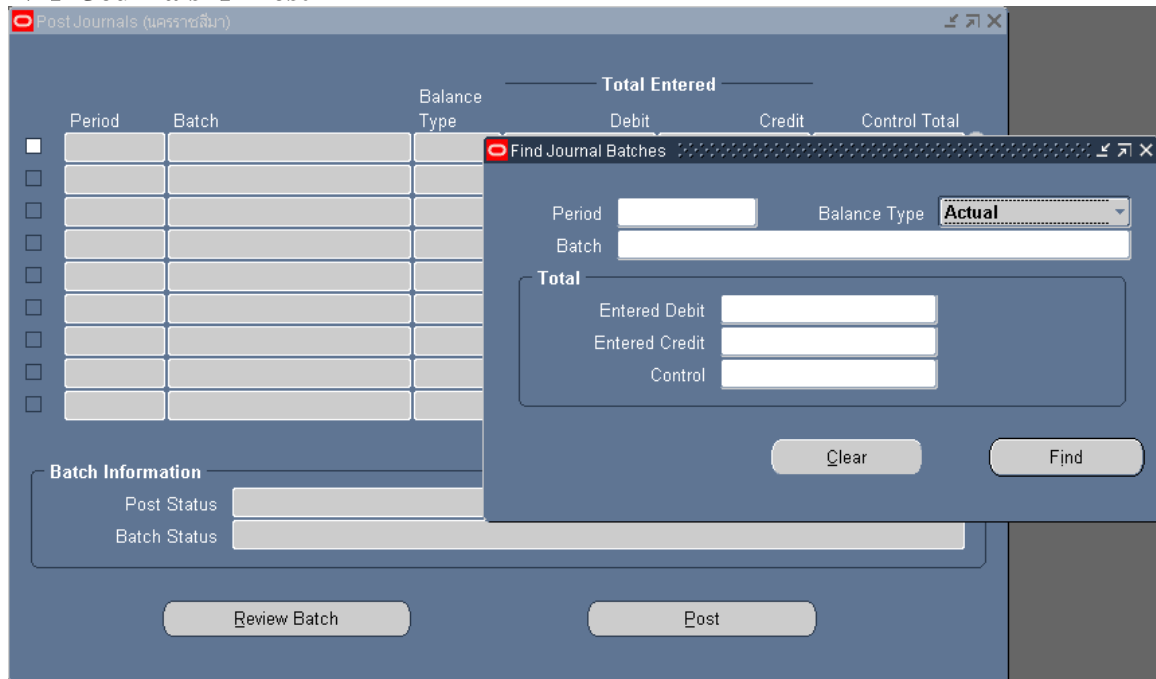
Post Journals (นครราชสีมา)

Total Entered

| Period | Batch | Balance Type | Debit | Credit | Control Total |
|---|---|---|---|---|---|

Find Journal Batches

Period

Balance Type Actual

Batch

Total

Entered Debit

Entered Credit

Control

Clear

Find

Batch Information

Post Status

Batch Status

Review Batch

Post